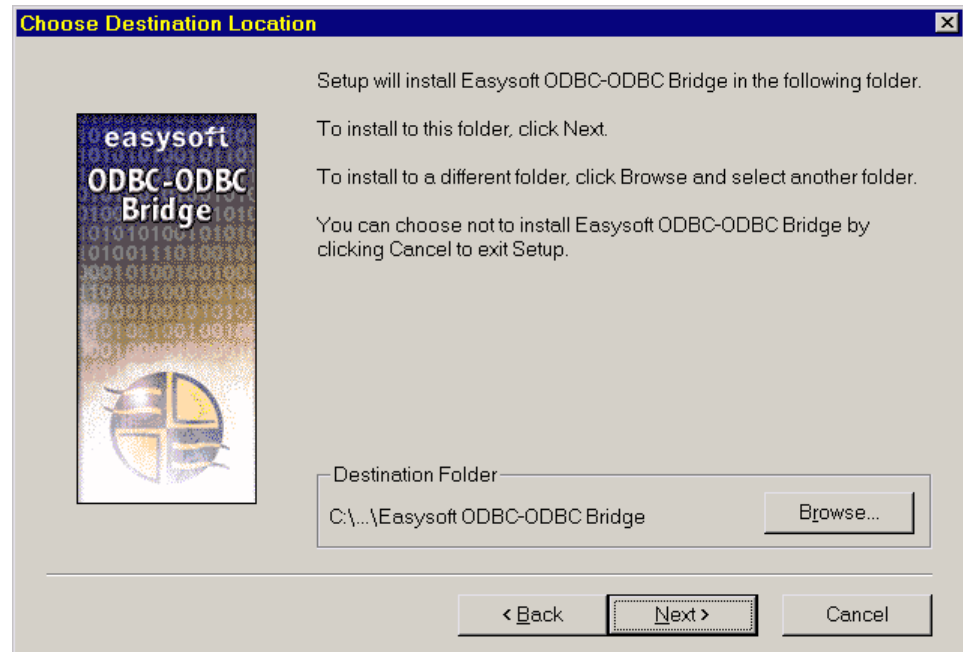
Choose Destination Location

easysoft
ODBC-ODBC
Bridge

Setup will install Easysoft ODBC-ODBC Bridge in the following folder.

To install to this folder, click Next.

To install to a different folder, click Browse and select another folder.

You can choose not to install Easysoft ODBC-ODBC Bridge by clicking Cancel to exit Setup.

Destination Folder

C:\...\Easysoft ODBC-ODBC Bridge

Browse...

< Back

Next >

Cancel